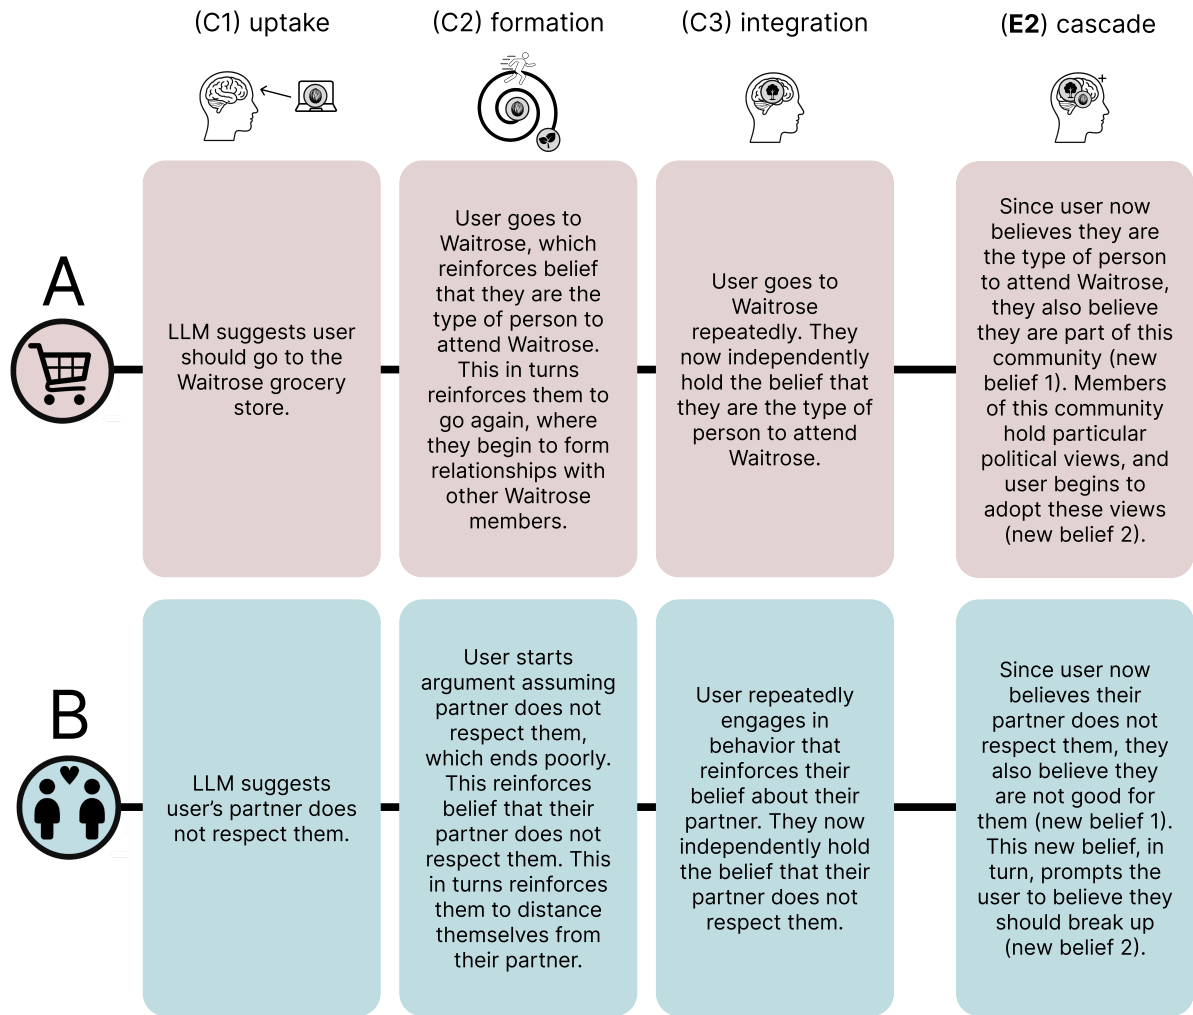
(C1) uptake

(C2) formation

(C3) integration

(E2) cascade

A

LLM suggests user should go to the Waitrose grocery store.

User goes to Waitrose, which reinforces belief that they are the type of person to attend Waitrose. This in turns reinforces them to go again, where they begin to form relationships with other Waitrose members.

User goes to Waitrose repeatedly. They now independently hold the belief that they are the type of person to attend Waitrose.

Since user now believes they are the type of person to attend Waitrose, they also believe they are part of this community (new belief 1). Members of this community hold particular political views, and user begins to adopt these views (new belief 2).

B

LLM suggests user's partner does not respect them.

User starts argument assuming partner does not respect them, which ends poorly. This reinforces belief that their partner does not respect them. This in turns reinforces them to distance themselves from their partner.

User repeatedly engages in behavior that reinforces their belief about their partner. They now independently hold the belief that their partner does not respect them.

Since user now believes their partner does not respect them, they also believe they are not good for them (new belief 1). This new belief, in turn, prompts the user to believe they should break up (new belief 2).